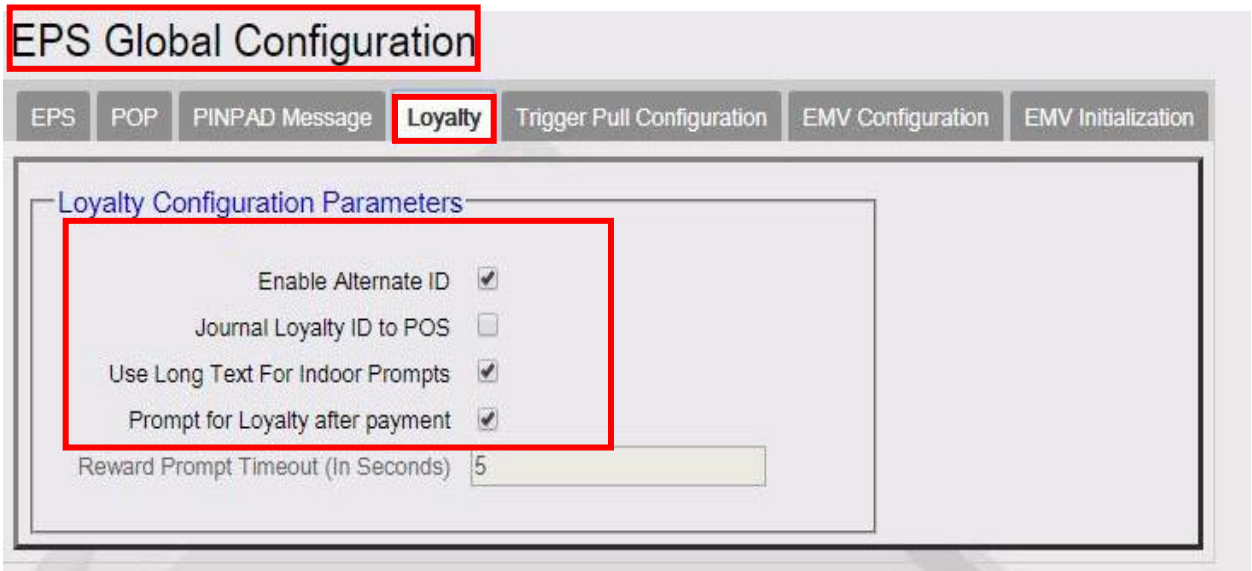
EPS Global Configuration

EPS | POP | PINPAD Message | Loyalty | Trigger Pull Configuration | EMV Configuration | EMV Initialization

Loyalty Configuration Parameters

Enable Alternate ID

Journal Loyalty ID to POS

Use Long Text For Indoor Prompts

Prompt for Loyalty after payment

Reward Prompt Timeout (In Seconds) 5